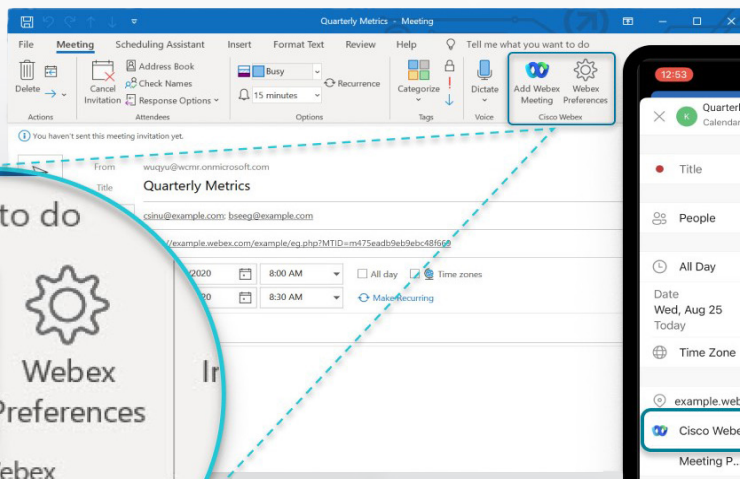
Quarterly Metrics - Meeting

File Meeting Scheduling Assistant Insert Format Text Review Help Tell me what you want to do

Delete Actions Cancel Invitation Address Book Check Names Response Options Attendees Busy 15 minutes Recurrence Options Categorize Tags Dictate Voice Add Webex Meeting Webex Preferences Cisco Webex

You haven't sent this invitation yet.

From wuqyu@wcmr.onmicrosoft.com
Title Quarterly Metrics
csinu@example.com; bseeg@example.com
//example.webex.com/example/eg.php?MTID=m475eadb9eb9ebc48f669
/2020 8:00 AM All day Time zones
20 8:30 AM Make Recurring

to do
Webex
Preferences
Webex

Ir

12:53
Quarter
Calendar
Title
People
All Day
Date
Wed, Aug 25
Today
Time Zone
example.web
Cisco Webe
Meeting P...